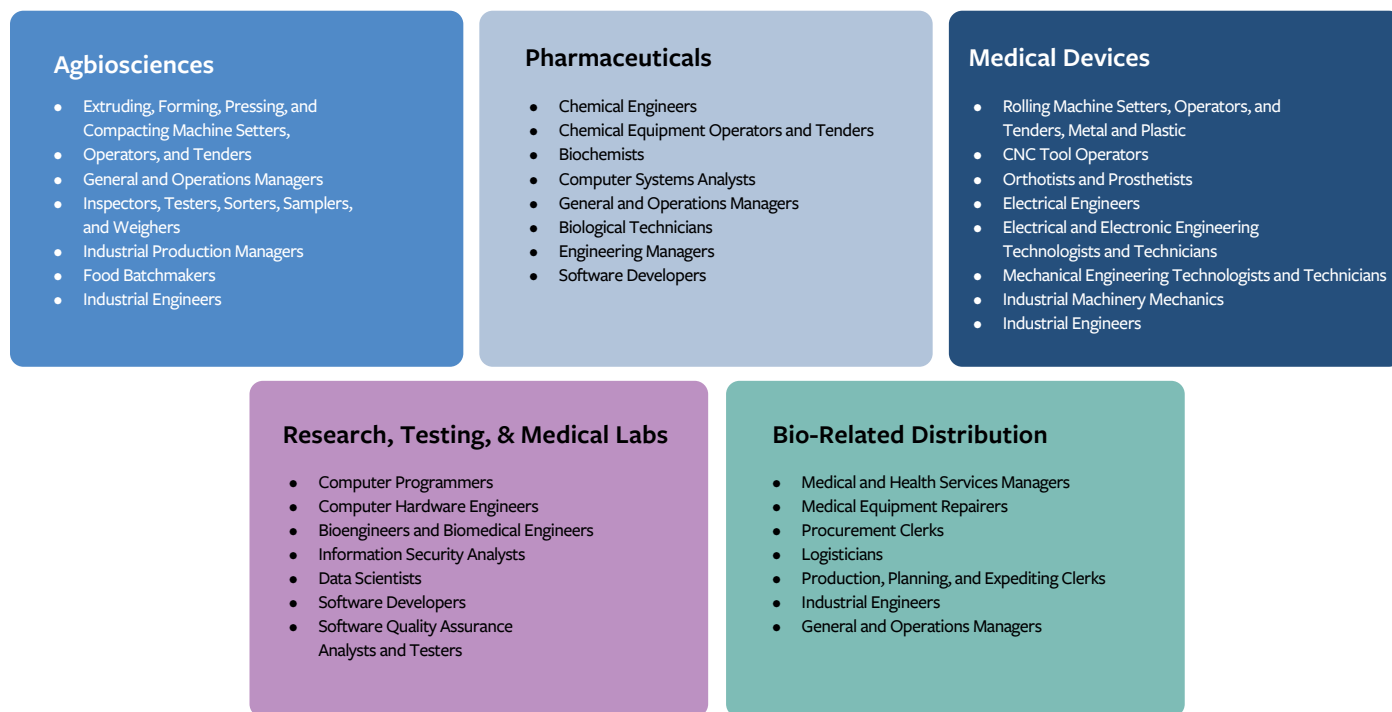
Agbiosciences

- Extruding, Forming, Pressing, and Compacting Machine Setters,
- Operators, and Tenders
- General and Operations Managers
- Inspectors, Testers, Sorters, Samplers, and Weighers
- Industrial Production Managers
- Food Batchmakers
- Industrial Engineers

Pharmaceuticals

- Chemical Engineers
- Chemical Equipment Operators and Tenders
- Biochemists
- Computer Systems Analysts
- General and Operations Managers
- Biological Technicians
- Engineering Managers
- Software Developers

Medical Devices

- Rolling Machine Setters, Operators, and Tenders, Metal and Plastic
- CNC Tool Operators
- Orthotists and Prosthetists
- Electrical Engineers
- Electrical and Electronic Engineering Technologists and Technicians
- Mechanical Engineering Technologists and Technicians
- Industrial Machinery Mechanics
- Industrial Engineers

Research, Testing, & Medical Labs

- Computer Programmers
- Computer Hardware Engineers
- Bioengineers and Biomedical Engineers
- Information Security Analysts
- Data Scientists
- Software Developers
- Software Quality Assurance Analysts and Testers

Bio-Related Distribution

- Medical and Health Services Managers
- Medical Equipment Repairers
- Procurement Clerks
- Logisticians
- Production, Planning, and Expediting Clerks
- Industrial Engineers
- General and Operations Managers